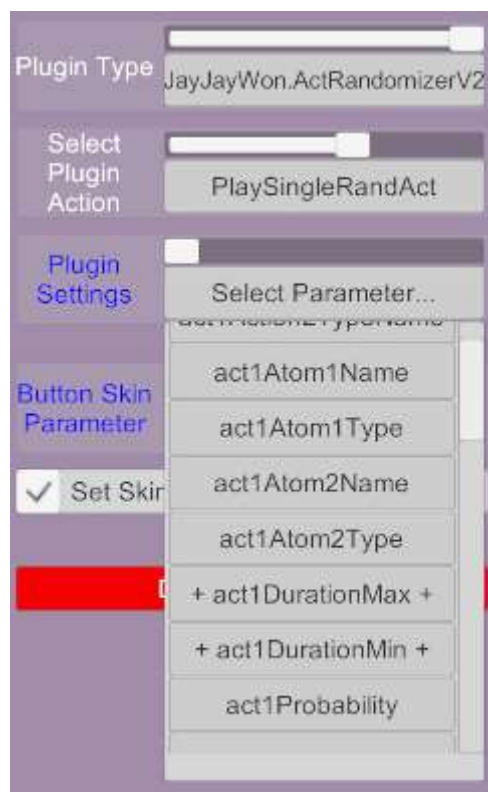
Plugin Type
JayJayWon.ActRandomizerV2

Select Plugin Action
PlaySingleRandAct

Plugin Settings
Select Parameter...

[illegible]
act1Atom1Name
act1Atom1Type
act1Atom2Name
act1Atom2Type
+ act1DurationMax +
+ act1DurationMin +
act1Probability

Button Skin Parameter

Set Skin

D